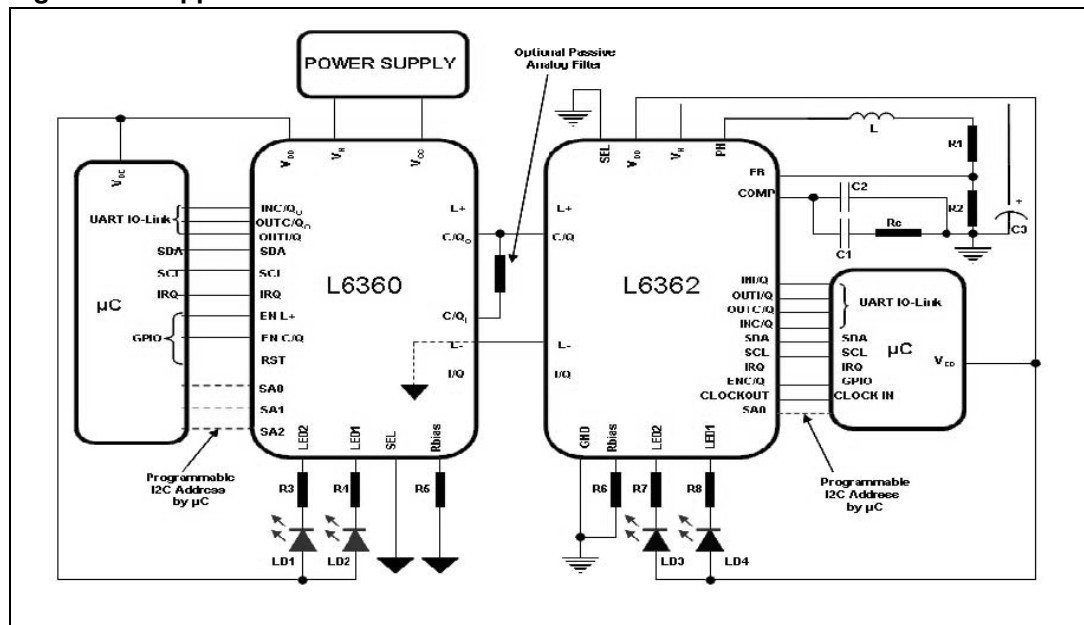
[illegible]

POWER SUPPLY

Optional Passive Analog Filter

$V_{DC}$

UART IO-Link

SDA

SCL

IRQ

GPIO

μC

$V_{DD}$ $V_H$ $V_{CC}$

INC/$Q_O$
OUTC/$Q_O$
OUTI/Q
SDA
SCL
IRQ
EN L+
EN C/Q
RST
SA0
SA1
SA2

L6360

L+
C/$Q_O$
C/$Q_I$
L-
I/Q

LED2 LED1 SEL Rbias

R3 R4 R5

LD1 LD2

Programmable I2C Address by μC

L+
C/Q
L-
I/Q

SEL $V_{DD}$ $V_H$ PH

FB
COMP

L6362

INI/Q
OUTI/Q
OUTC/Q
INC/Q
SDA
SCL
IRQ
ENC/Q
CLOCKOUT
SA0

GND Rbias LED2 LED1

R6 R7 R8

LD3 LD4

L

R1

R2

C2

Rc

C1

C3

UART IO-Link

SDA
SCL
IRQ
GPIO
CLOCK IN

μC

$V_{DD}$

Programmable I2C Address by μC